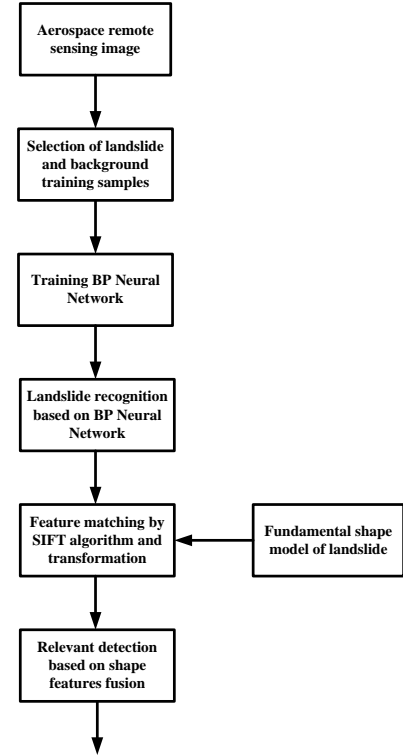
Aerospace remote sensing image

Selection of landslide and background training samples

Training BP Neural Network

Landslide recognition based on BP Neural Network

Feature matching by SIFT algorithm and transformation

Fundamental shape model of landslide

Relevant detection based on shape features fusion